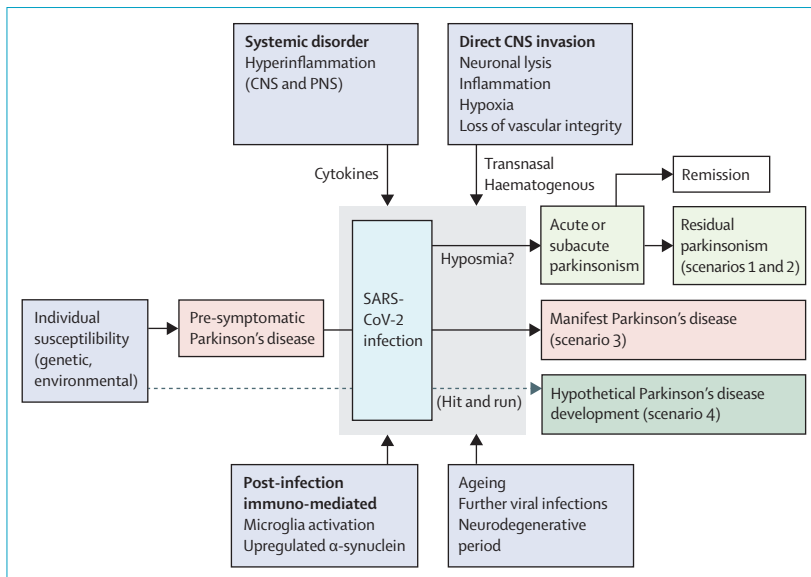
**Systemic disorder**
Hyperinflammation (CNS and PNS)

**Direct CNS invasion**
Neuronal lysis
Inflammation
Hypoxia
Loss of vascular integrity

Cytokines

Transnasal
Haematogenous

Remission

Hyposmia?

Acute or subacute parkinsonism

Residual parkinsonism (scenarios 1 and 2)

Individual susceptibility (genetic, environmental)

Pre-symptomatic Parkinson's disease

SARS-CoV-2 infection

Manifest Parkinson's disease (scenario 3)

(Hit and run)

Hypothetical Parkinson's disease development (scenario 4)

**Post-infection immuno-mediated**
Microglia activation
Upregulated α-synuclein

Ageing
Further viral infections
Neurodegenerative period